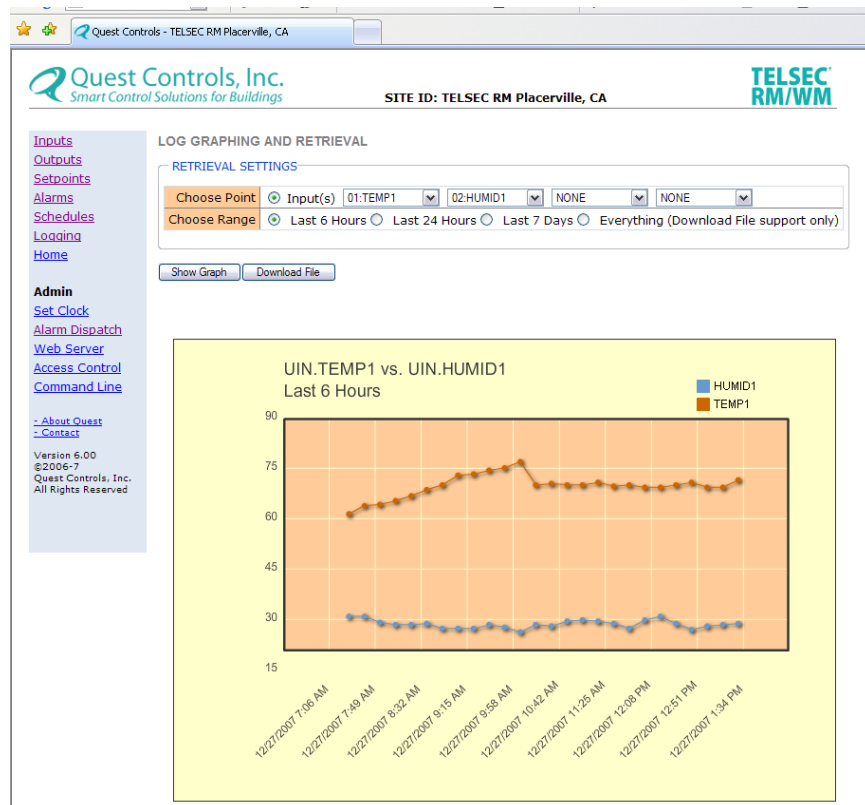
Quest Controls - TELSEC RM Placerville, CA

Quest Controls, Inc.
Smart Control Solutions for Buildings

SITE ID: TELSEC RM Placerville, CA

TELSEC
RM/WM

Inputs
Outputs
Setpoints
Alarms
Schedules
Logging
Home

Admin
Set Clock
Alarm Dispatch
Web Server
Access Control
Command Line

- About Quest
- Contact

Version 6.00
©2006-7
Quest Controls, Inc.
All Rights Reserved

LOG GRAPHING AND RETRIEVAL

RETRIEVAL SETTINGS

| Choose Point | Input(s) 01:TEMP1 02:HUMID1 NONE NONE |
|---|---|
| Choose Range | Last 6 Hours Last 24 Hours Last 7 Days Everything (Download File support only) |

Show Graph Download File

UIN.TEMP1 vs. UIN.HUMID1
Last 6 Hours

HUMID1
TEMP1

90
75
60
45
30
15

12/27/2007 7:06 AM
12/27/2007 7:49 AM
12/27/2007 8:32 AM
12/27/2007 9:15 AM
12/27/2007 9:58 AM
12/27/2007 10:42 AM
12/27/2007 11:25 AM
12/27/2007 12:08 PM
12/27/2007 12:51 PM
12/27/2007 1:34 PM